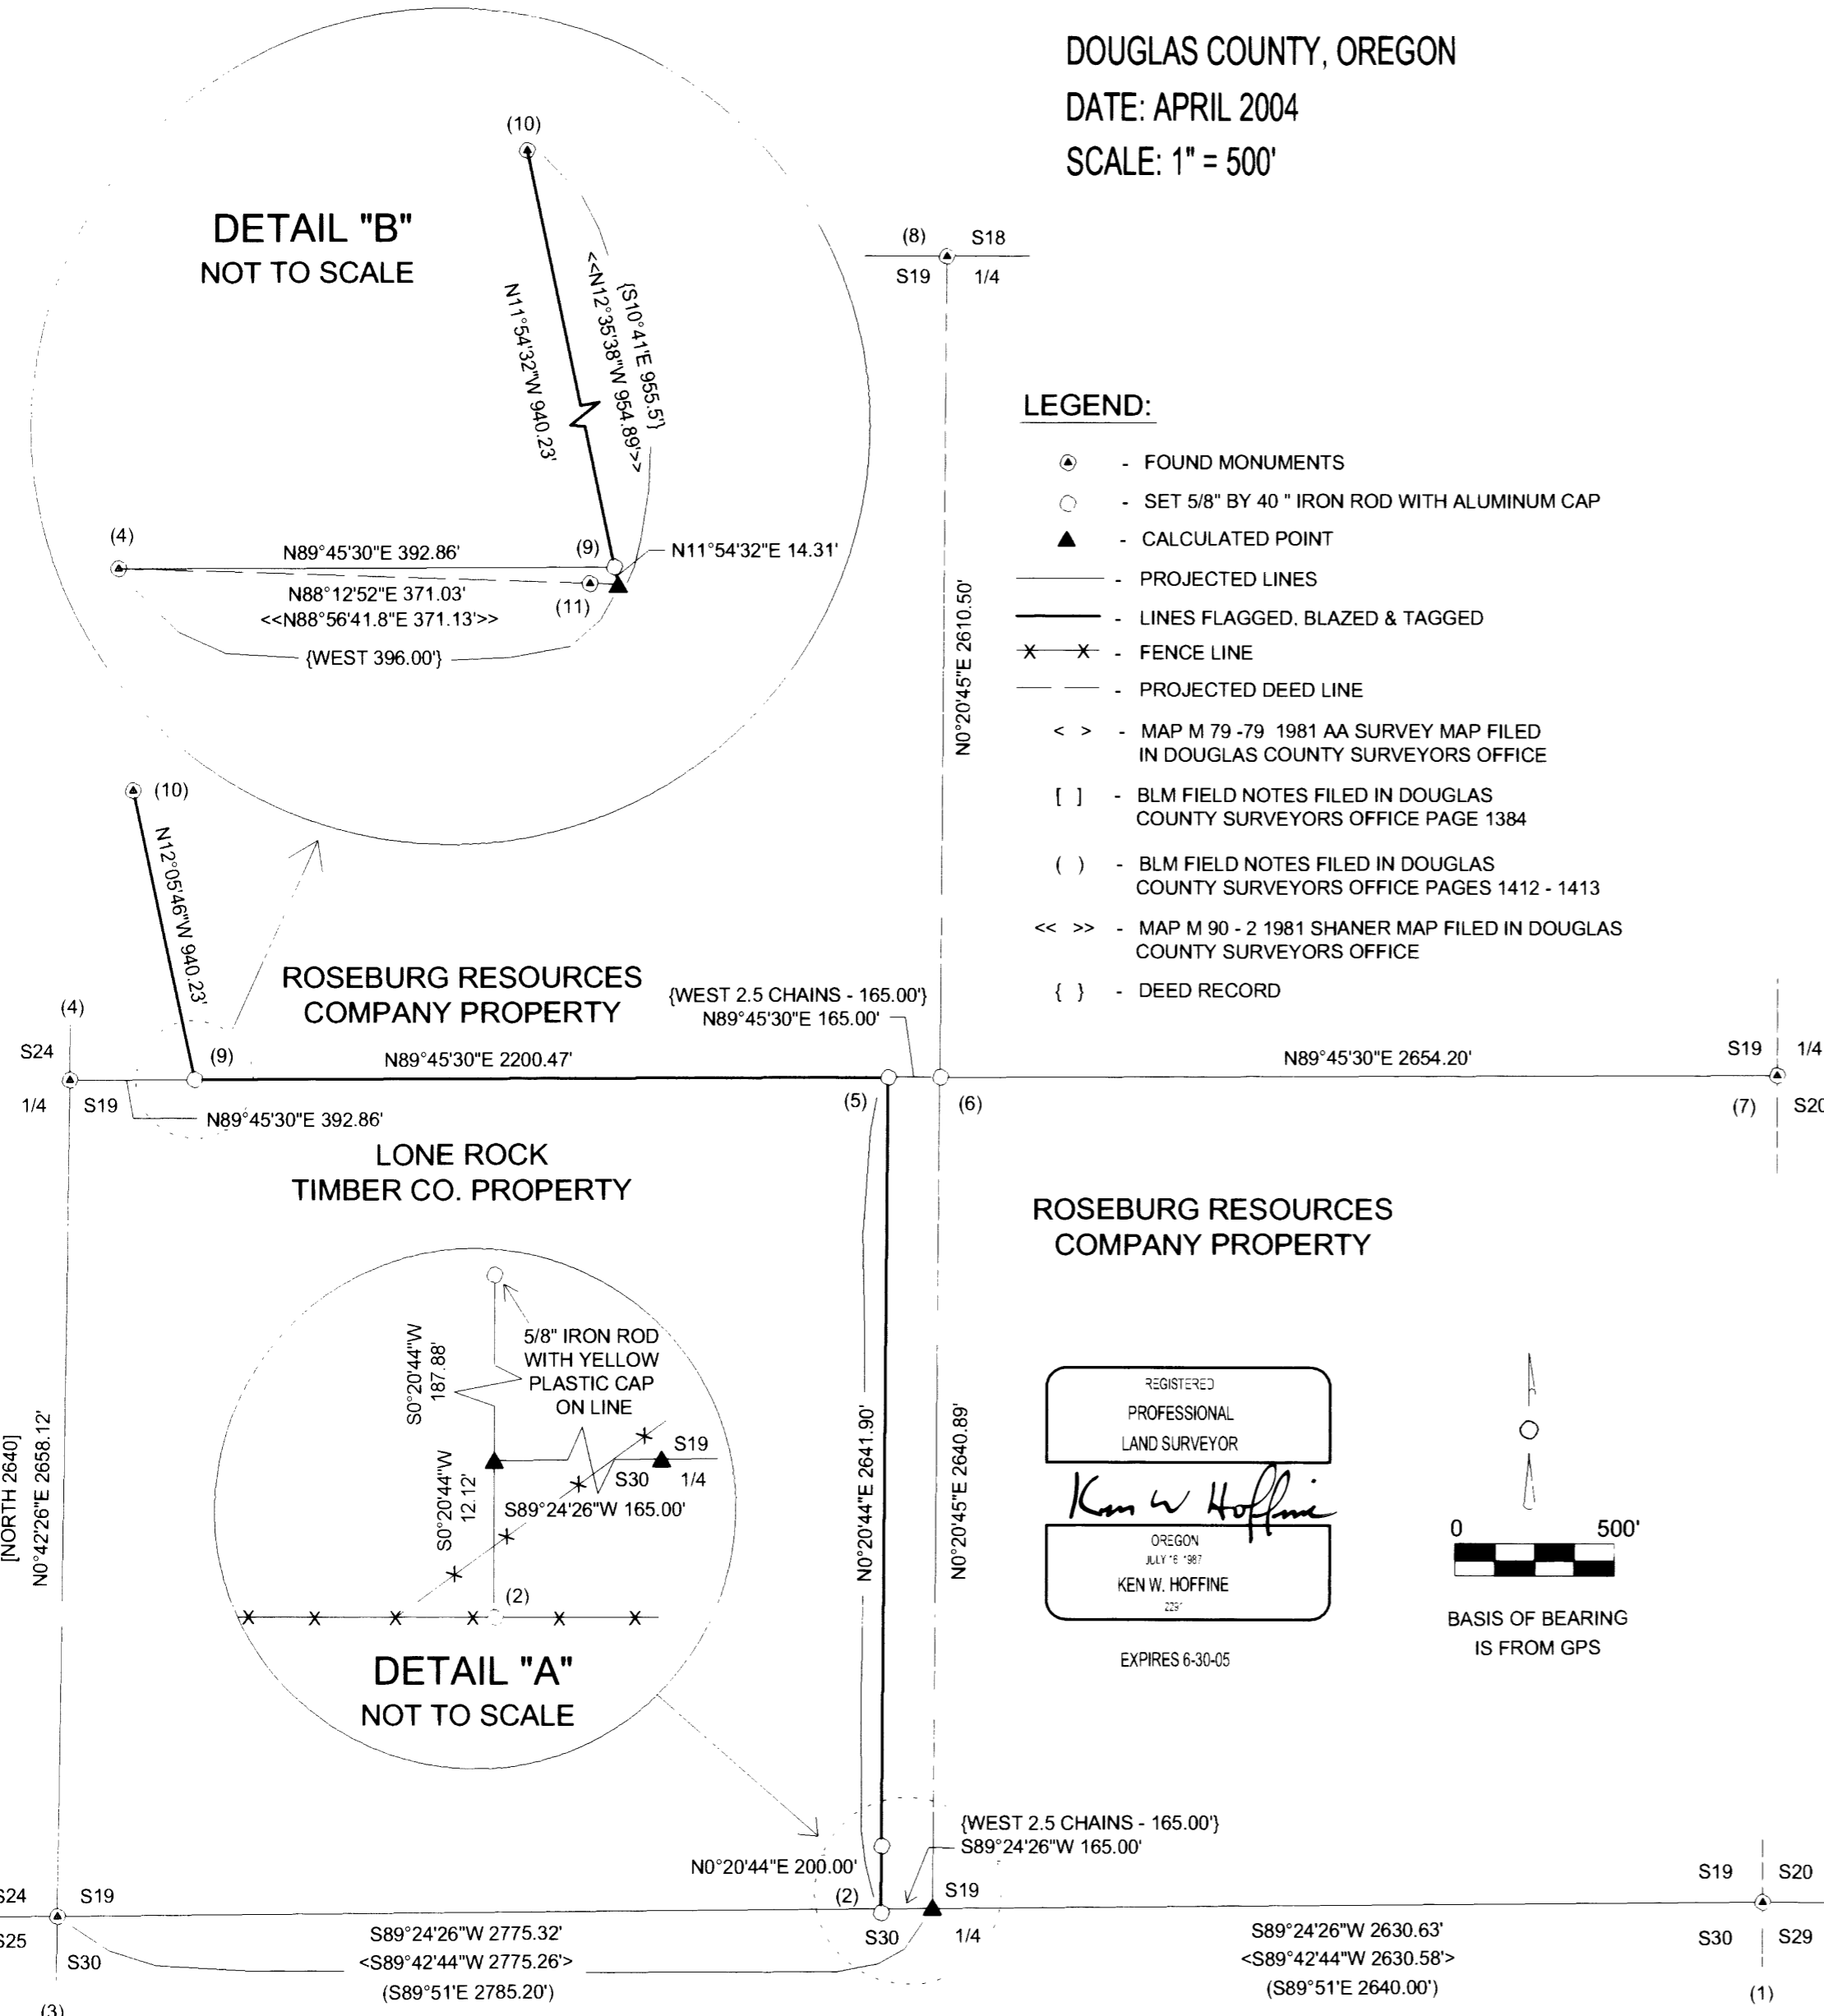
DOUGLAS COUNTY, OREGON
DATE: APRIL 2004
SCALE: 1" = 500'

DETAIL "B"
NOT TO SCALE

(10)
N11°54'32"W 940.23'
{S10°41'E 955.5'}
<<N12°35'38"W 954.89'>>
(4)
N89°45'30"E 392.86'
(9)
N11°54'32"E 14.31'
N88°12'52"E 371.03'
<<N88°56'41.8"E 371.13'>>
(11)
{WEST 396.00'}

(8) S18
S19 1/4
N0°20'45"E 2610.50'

LEGEND:
- FOUND MONUMENTS
- SET 5/8" BY 40 " IRON ROD WITH ALUMINUM CAP
- CALCULATED POINT
- PROJECTED LINES
- LINES FLAGGED, BLAZED & TAGGED
- FENCE LINE
- PROJECTED DEED LINE
< > - MAP M 79 -79 1981 AA SURVEY MAP FILED IN DOUGLAS COUNTY SURVEYORS OFFICE
[ ] - BLM FIELD NOTES FILED IN DOUGLAS COUNTY SURVEYORS OFFICE PAGE 1384
( ) - BLM FIELD NOTES FILED IN DOUGLAS COUNTY SURVEYORS OFFICE PAGES 1412 - 1413
<< >> - MAP M 90 - 2 1981 SHANER MAP FILED IN DOUGLAS COUNTY SURVEYORS OFFICE
{ } - DEED RECORD

(10)
N12°05'46"W 940.23'
(4)
ROSEBURG RESOURCES COMPANY PROPERTY
{WEST 2.5 CHAINS - 165.00'}
N89°45'30"E 165.00'
S24
(9)
N89°45'30"E 2200.47'
N89°45'30"E 2654.20'
S19 1/4
1/4 S19
N89°45'30"E 392.86'
(5)
(6)
(7) S20

LONE ROCK TIMBER CO. PROPERTY

ROSEBURG RESOURCES COMPANY PROPERTY

5/8" IRON ROD WITH YELLOW PLASTIC CAP ON LINE
S0°20'44"W 187.88'
S19
S30 1/4
S0°20'44"W 12.12'
S89°24'26"W 165.00'
(2)
DETAIL "A"
NOT TO SCALE

[NORTH 2640]
N0°42'26"E 2658.12'
N0°20'44"E 2641.90'
N0°20'45"E 2640.89'

REGISTERED
PROFESSIONAL
LAND SURVEYOR
Ken W Hoffine
OREGON
JULY 16 1987
KEN W. HOFFINE
2291
EXPIRES 6-30-05

0 500'
BASIS OF BEARING IS FROM GPS

{WEST 2.5 CHAINS - 165.00'}
S89°24'26"W 165.00'
N0°20'44"E 200.00'
S24 S19
(2) S19
S25 S30
S30 1/4
S19 S20
S30 S29
S89°24'26"W 2775.32'
<S89°42'44"W 2775.26'>
(S89°51'E 2785.20')
S89°24'26"W 2630.63'
<S89°42'44"W 2630.58'>
(S89°51'E 2640.00')
(3)
(1)